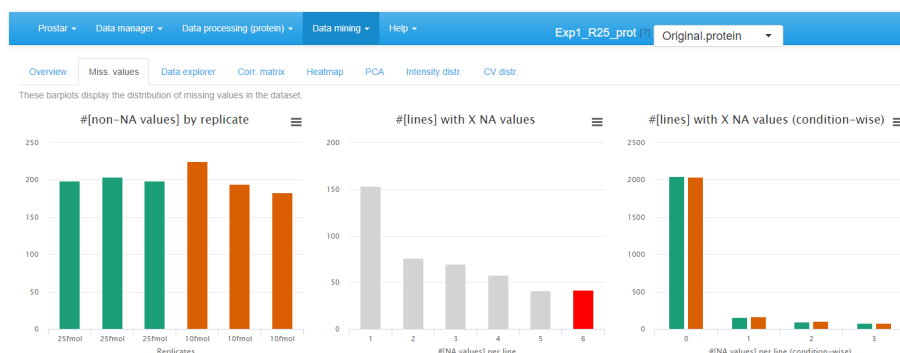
Prostar ▾ Data manager ▾ Data processing (protein) ▾ Data mining ▾ Help ▾

Exp1_R25_prot Original.protein

Overview Miss. values Data explorer Corr. matrix Heatmap PCA Intensity distr. CV distr.

These barplots display the distribution of missing values in the dataset.

#[non-NA values] by replicate

250
200
150
100
50
0

25fmol 25fmol 25fmol 10fmol 10fmol 10fmol

Replicates

#[lines] with X NA values

200
150
100
50
0

1 2 3 4 5 6

#[NA values] per line

#[lines] with X NA values (condition-wise)

2500
2000
1500
1000
500
0

0 1 2 3

#[NA values] per line (condition-wise)